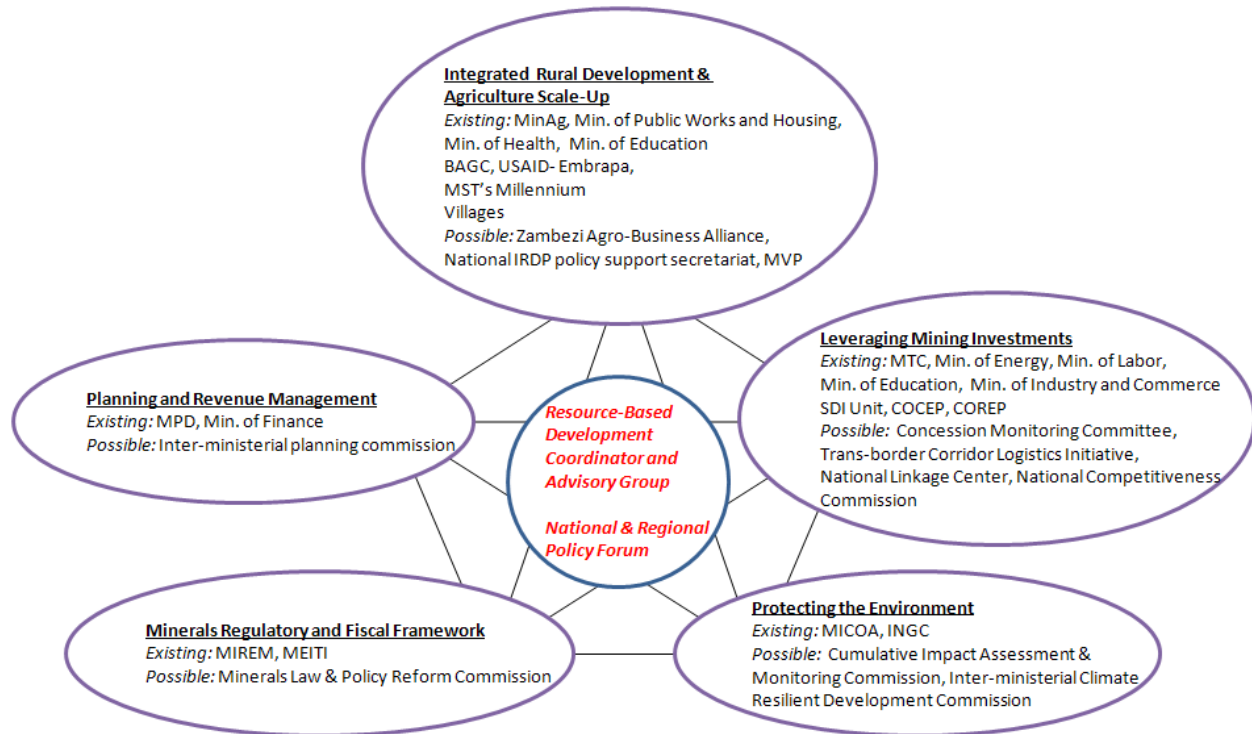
Integrated Rural Development & Agriculture Scale-Up
Existing: MinAg, Min. of Public Works and Housing, Min. of Health, Min. of Education BAGC, USAID- Embrapa, MST's Millennium Villages
Possible: Zambezi Agro-Business Alliance, National IRDP policy support secretariat, MVP

Planning and Revenue Management
Existing: MPD, Min. of Finance
Possible: Inter-ministerial planning commission

Resource-Based Development Coordinator and Advisory Group

National & Regional Policy Forum

Leveraging Mining Investments
Existing: MTC, Min. of Energy, Min. of Labor, Min. of Education, Min. of Industry and Commerce SDI Unit, COCEP, COREP
Possible: Concession Monitoring Committee, Trans-border Corridor Logistics Initiative, National Linkage Center, National Competitiveness Commission

Minerals Regulatory and Fiscal Framework
Existing: MIREM, MEITI
Possible: Minerals Law & Policy Reform Commission

Protecting the Environment
Existing: MICOA, INGC
Possible: Cumulative Impact Assessment & Monitoring Commission, Inter-ministerial Climate Resilient Development Commission